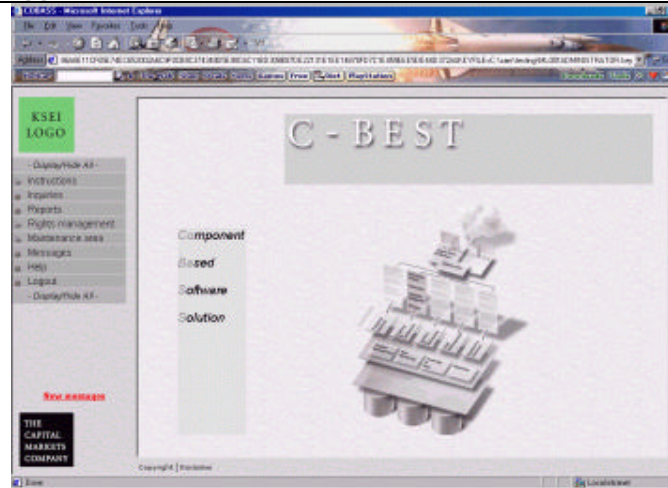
CBEST - Microsoft Internet Explorer

File Edit View Favorites Tools Help

Address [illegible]

KSEI LOGO

- Display/Hide All -

Instructions

Inquiries

Reports

Rights management

Maintenance area

Messages

Help

Logout

- Display/Hide All -

New messages

THE CAPITAL MARKETS COMPANY

C - BEST

Component

Based

Software

Solution

Copyright | Disclaimer

Done

Local intranet